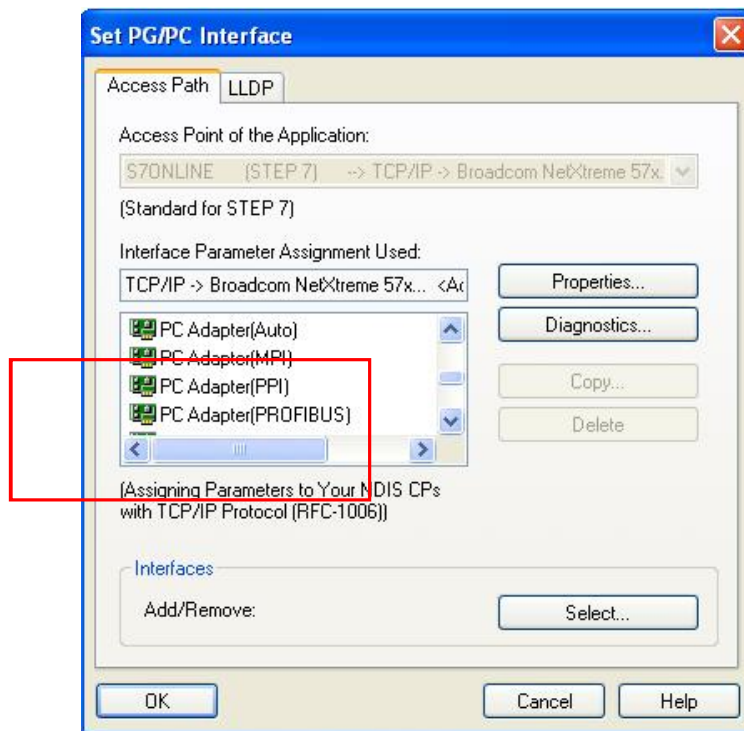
Set PG/PC Interface

Access Path
LLDP

Access Point of the Application:

S7ONLINE (STEP 7) --> TCP/IP -> Broadcom NetXtreme 57x.

(Standard for STEP 7)

Interface Parameter Assignment Used:

TCP/IP -> Broadcom NetXtreme 57x... <Ac

Properties...

PC Adapter(Auto)
PC Adapter(MPI)
PC Adapter(PPI)
PC Adapter(PROFIBUS)

Diagnostics...

Copy...

Delete

(Assigning Parameters to Your NDIS CPs with TCP/IP Protocol (RFC-1006))

Interfaces

Add/Remove:

Select...

OK

Cancel

Help